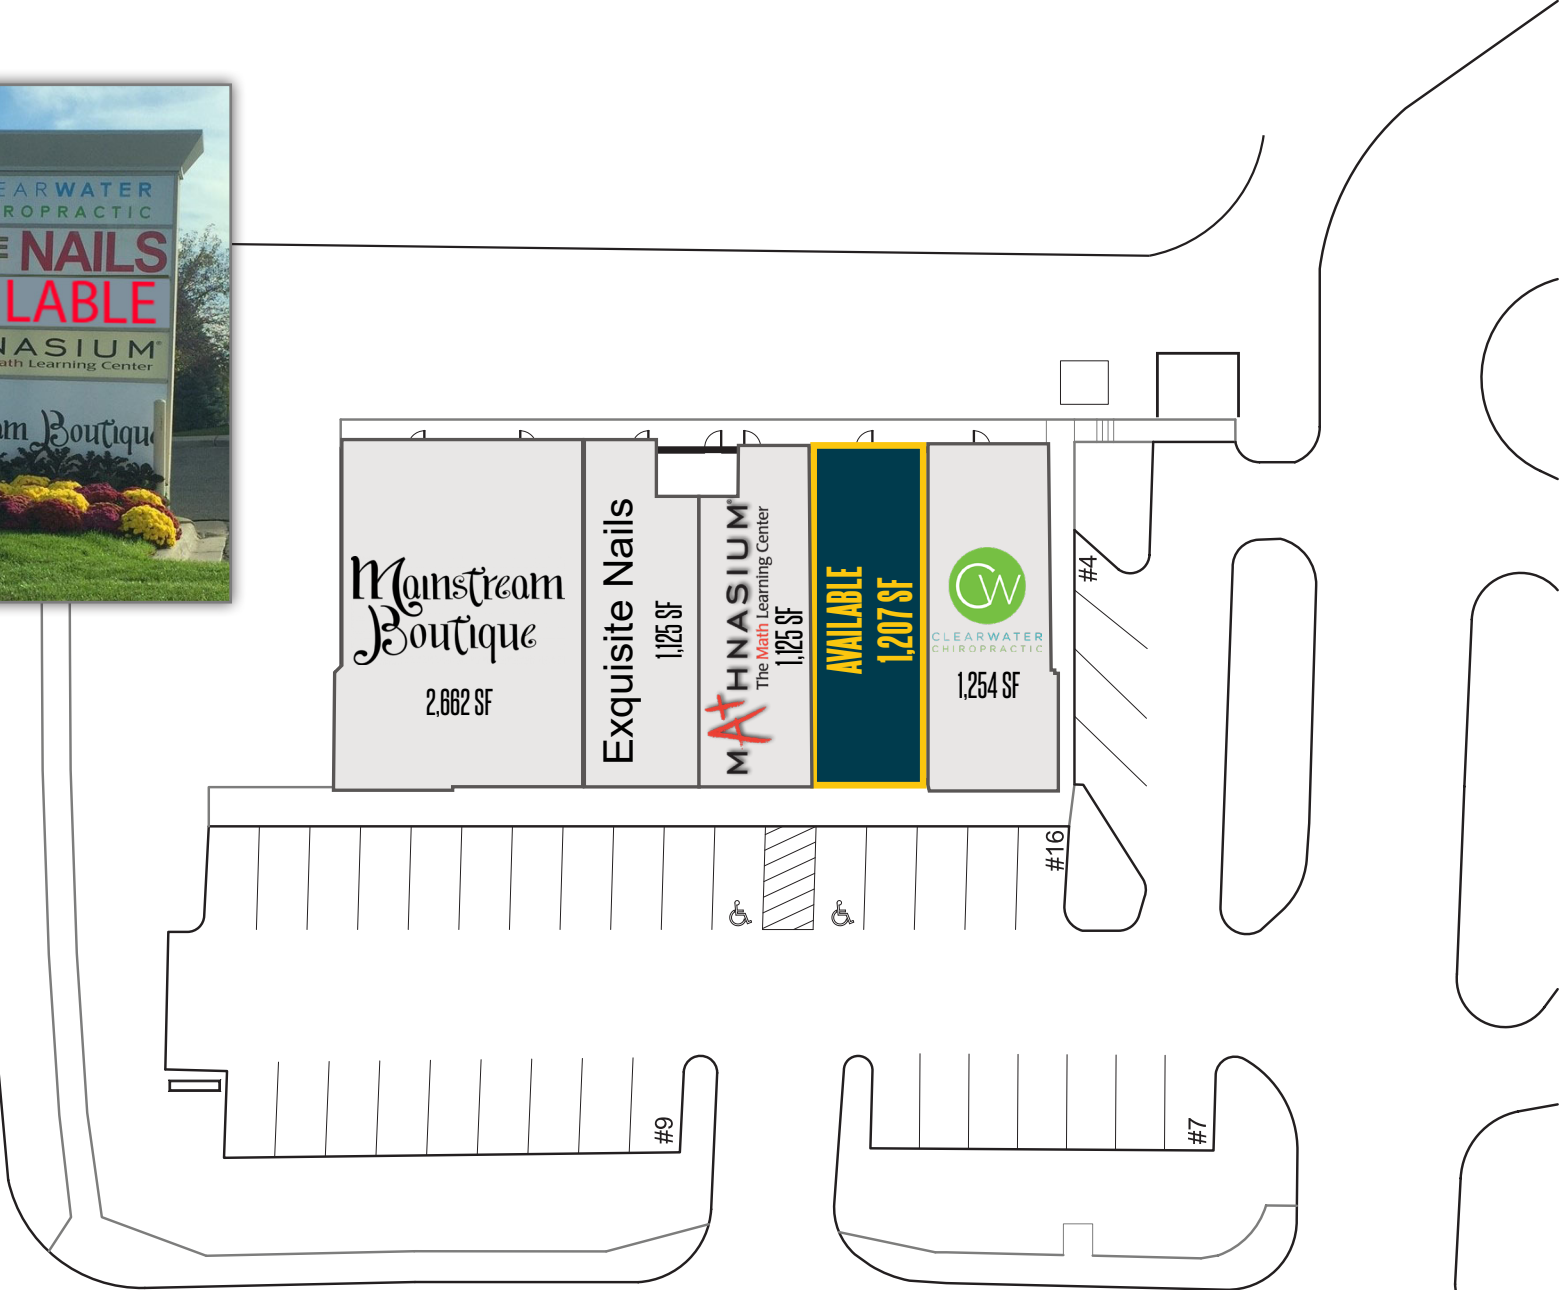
EARWATER
ROPRACTIC
NAILS
LABLE
NASIUM
ath Learning Center
m Boutiqu

Mainstream Boutique
2,662 SF

Exquisite Nails
1,125 SF

MATHNASIUM
The Math Learning Center
1,125 SF

AVAILABLE
1,207 SF

CW
CLEARWATER
CHIROPRACTIC
1,254 SF

#4
#16
#9
#7